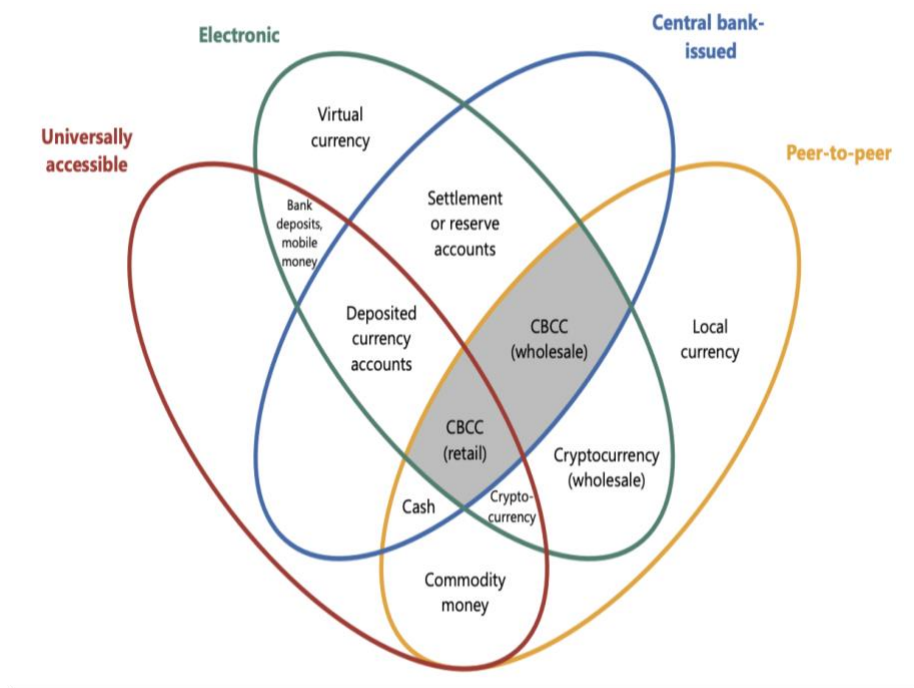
Electronic

Central bank-issued

Universally accessible

Peer-to-peer

Virtual currency

Bank deposits, mobile money

Settlement or reserve accounts

Deposited currency accounts

CBCC (wholesale)

Local currency

CBCC (retail)

Cryptocurrency (wholesale)

Cash

Cryptocurrency

Commodity money